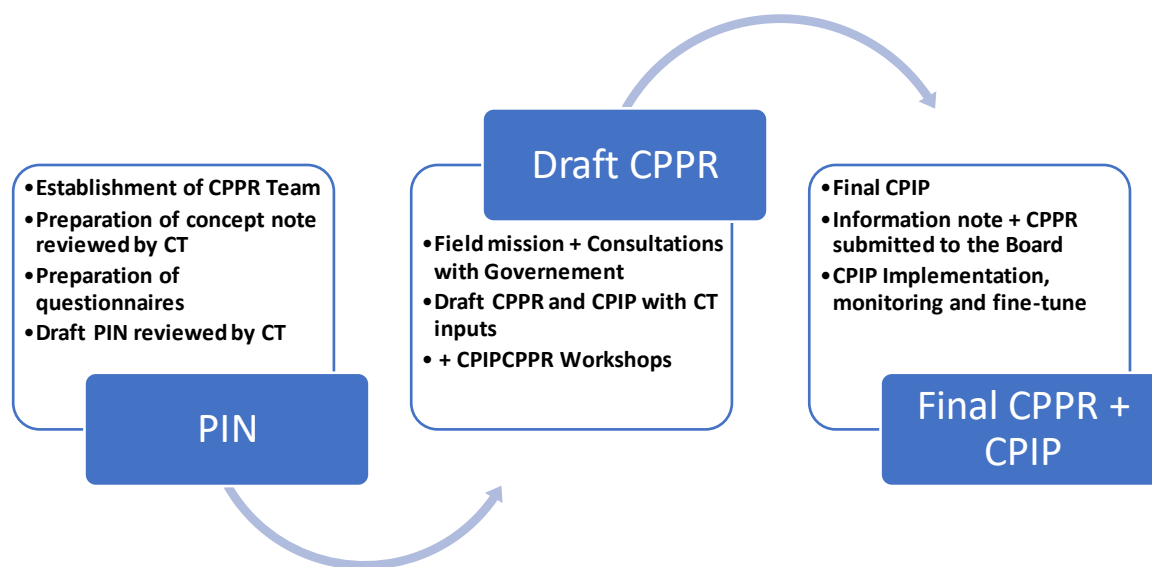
• Establishment of CPPR Team
• Preparation of concept note reviewed by CT
• Preparation of questionnaires
• Draft PIN reviewed by CT

PIN

Draft CPPR

• Field mission + Consultations with Governement
• Draft CPPR and CPIP with CT inputs
• + CPIPCPPR Workshops

• Final CPIP
• Information note + CPPR submitted to the Board
• CPIP Implementation, monitoring and fine-tune

Final CPPR + CPIP